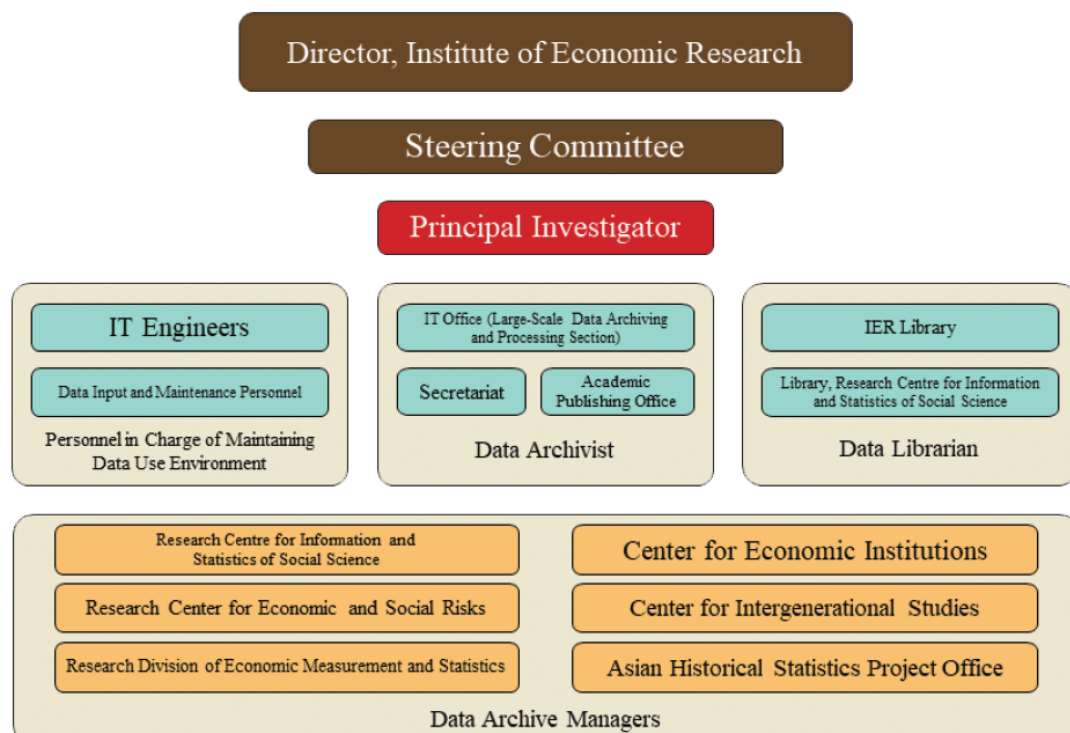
Director, Institute of Economic Research

Steering Committee

Principal Investigator

IT Engineers

Data Input and Maintenance Personnel

Personnel in Charge of Maintaining Data Use Environment

IT Office (Large-Scale Data Archiving and Processing Section)

Secretariat

Academic Publishing Office

Data Archivist

IER Library

Library, Research Centre for Information and Statistics of Social Science

Data Librarian

Research Centre for Information and Statistics of Social Science

Research Center for Economic and Social Risks

Research Division of Economic Measurement and Statistics

Center for Economic Institutions

Center for Intergenerational Studies

Asian Historical Statistics Project Office

Data Archive Managers